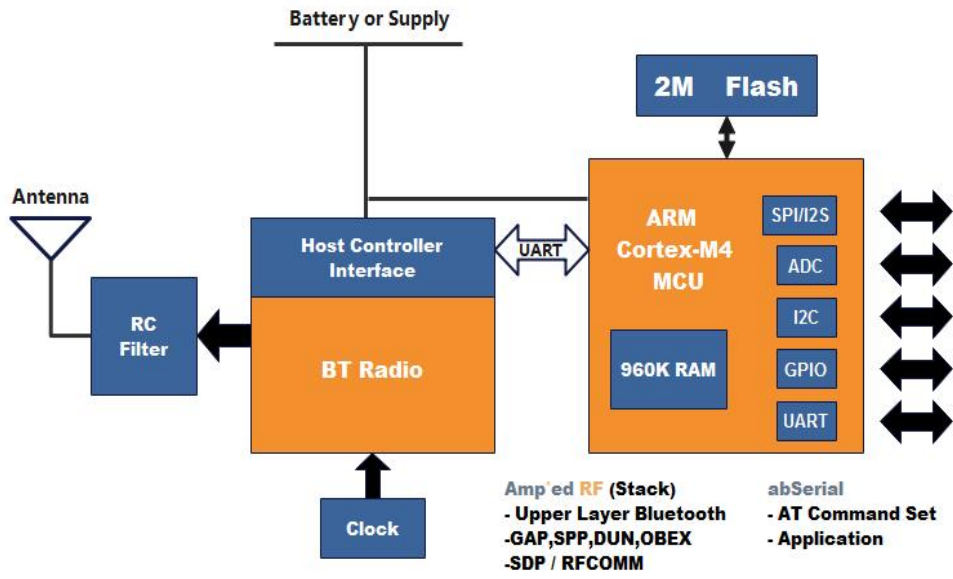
Battery or Supply

2M Flash

Antenna

Host Controller Interface

UART

ARM Cortex-M4 MCU

SPI/I2S

ADC

I2C

GPIO

UART

RC Filter

BT Radio

960K RAM

Clock

Amp'ed RF (Stack)
- Upper Layer Bluetooth
-GAP,SPP,DUN,OBEX
-SDP / RFCOMM

abSerial
- AT Command Set
- Application